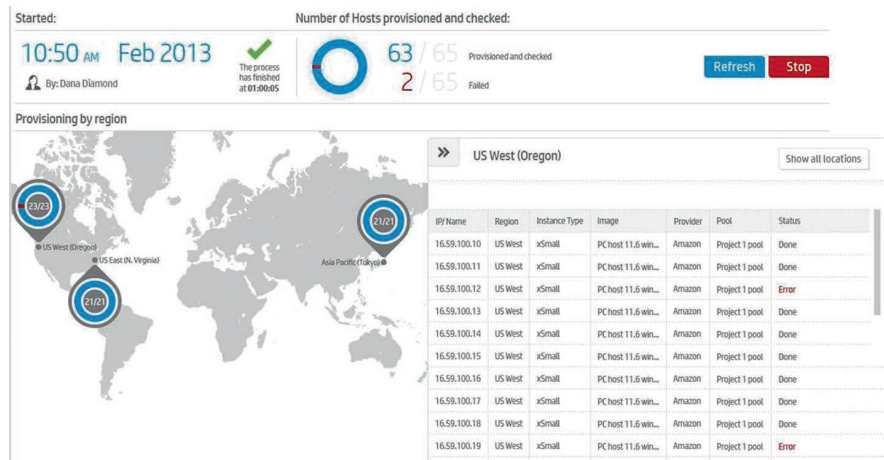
Started:

10:50 AM Feb 2013

By: Dana Diamond

The process has finished at 01:00:05

Number of Hosts provisioned and checked:

63 / 65 Provisioned and checked

2 / 65 Failed

Refresh

Stop

Provisioning by region

23/23

US West (Oregon)

US East (N. Virginia)

21/21

21/21

Asia Pacific (Tokyo)

»

US West (Oregon)

Show all locations

| IP/Name | Region | Instance Type | Image | Provider | Pool | Status |
|---|---|---|---|---|---|---|
| 16.59.100.10 | US West | xSmall | PC host 11.6 win... | Amazon | Project 1 pool | Done |
| 16.59.100.11 | US West | xSmall | PC host 11.6 win... | Amazon | Project 1 pool | Done |
| 16.59.100.12 | US West | xSmall | PC host 11.6 win... | Amazon | Project 1 pool | Error |
| 16.59.100.13 | US West | xSmall | PC host 11.6 win... | Amazon | Project 1 pool | Done |
| 16.59.100.14 | US West | xSmall | PC host 11.6 win... | Amazon | Project 1 pool | Done |
| 16.59.100.15 | US West | xSmall | PC host 11.6 win... | Amazon | Project 1 pool | Done |
| 16.59.100.16 | US West | xSmall | PC host 11.6 win... | Amazon | Project 1 pool | Done |
| 16.59.100.17 | US West | xSmall | PC host 11.6 win... | Amazon | Project 1 pool | Done |
| 16.59.100.18 | US West | xSmall | PC host 11.6 win... | Amazon | Project 1 pool | Done |
| 16.59.100.19 | US West | xSmall | PC host 11.6 win... | Amazon | Project 1 pool | Error |